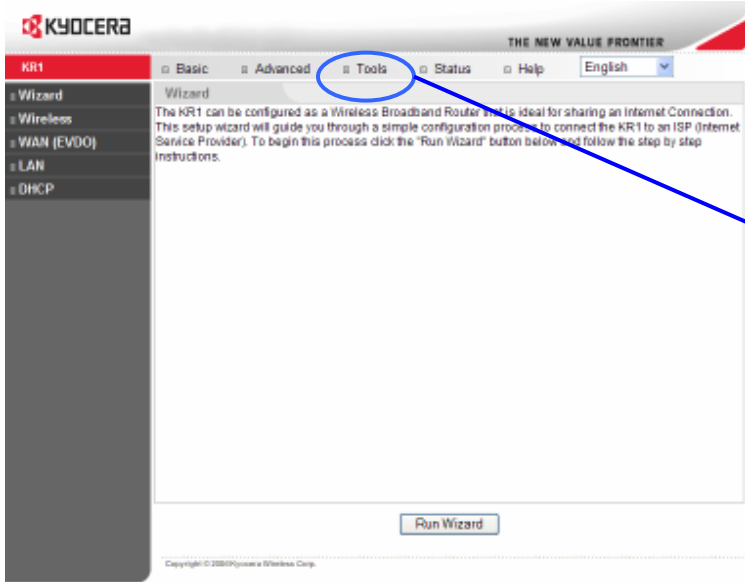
KYOCERA

THE NEW VALUE FRONTIER

KR1

Basic Advanced Tools Status Help English

Wizard

Wireless

WAN (EVDO)

LAN

DHCP

Wizard

The KR1 can be configured as a Wireless Broadband Router that is ideal for sharing an Internet Connection. This setup wizard will guide you through a simple configuration process to connect the KR1 to an ISP (Internet Service Provider). To begin this process click the "Run Wizard" button below and follow the step by step instructions.

Run Wizard

Copyright © 2005 Kyocera Wireless Corp.